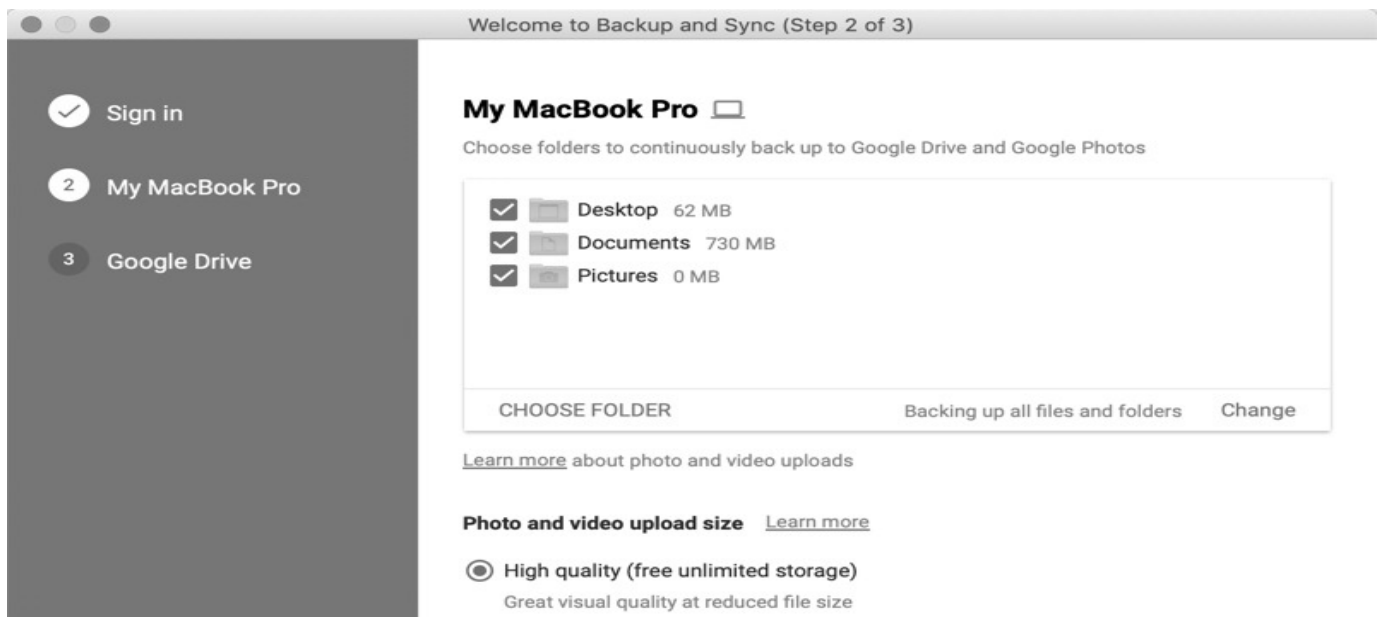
Welcome to Backup and Sync (Step 2 of 3)

Sign in

2 My MacBook Pro

3 Google Drive

My MacBook Pro

Choose folders to continuously back up to Google Drive and Google Photos

Desktop 62 MB
Documents 730 MB
Pictures 0 MB

CHOOSE FOLDER

Backing up all files and folders Change

Learn more about photo and video uploads

Photo and video upload size Learn more

High quality (free unlimited storage)
Great visual quality at reduced file size